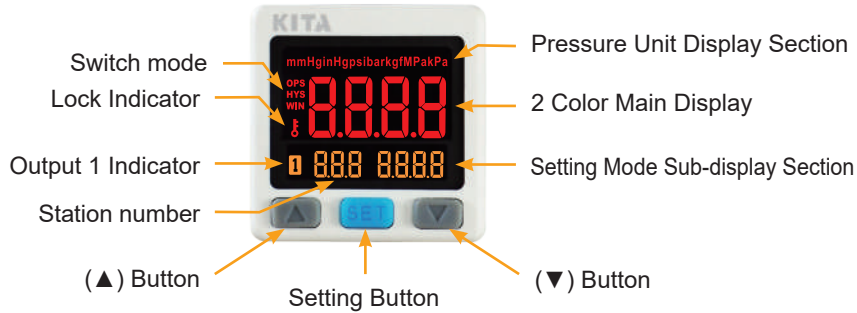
KITA

Switch mode
Lock Indicator
Output 1 Indicator
Station number
(▲) Button
Setting Button
(▼) Button
Pressure Unit Display Section
2 Color Main Display
Setting Mode Sub-display Section

mmHginHgpsibarkgfMPakPa
OPS
HYS
WIN
8.8.8.8
1
8.8.8 8.8.8.8
SET